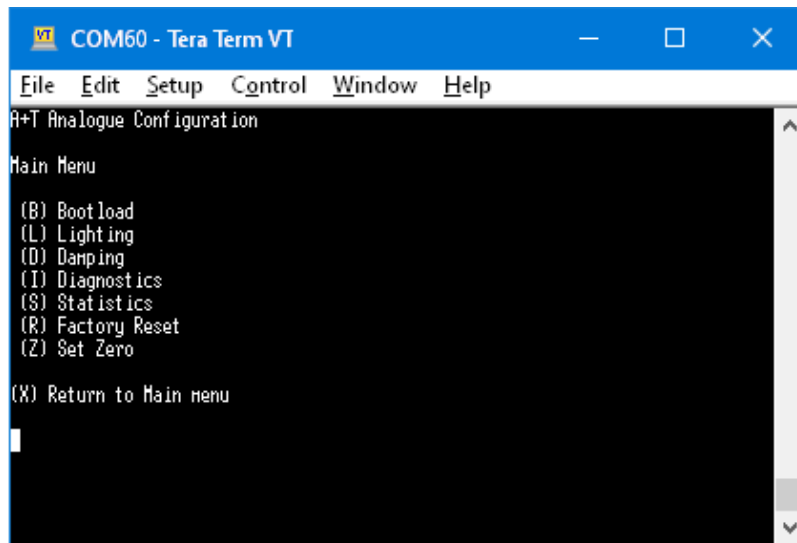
VT COM60 - Tera Term VT

File Edit Setup Control Window Help

A+T Analogue Configuration

Main Menu

(B) Bootload
(L) Lighting
(D) Damping
(I) Diagnostics
(S) Statistics
(R) Factory Reset
(Z) Set Zero

(X) Return to Main menu